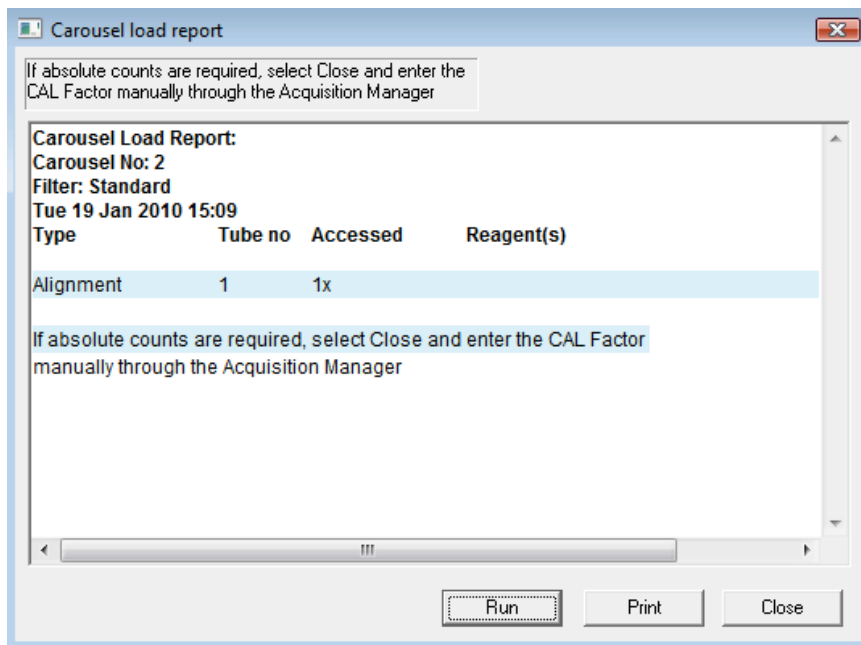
Carousel load report

If absolute counts are required, select Close and enter the CAL Factor manually through the Acquisition Manager

Carousel Load Report:
Carousel No: 2
Filter: Standard
Tue 19 Jan 2010 15:09

| Type | Tube no | Accessed | Reagent(s) |
|---|---|---|---|
| Alignment | 1 | 1x | |

If absolute counts are required, select Close and enter the CAL Factor manually through the Acquisition Manager

Run Print Close